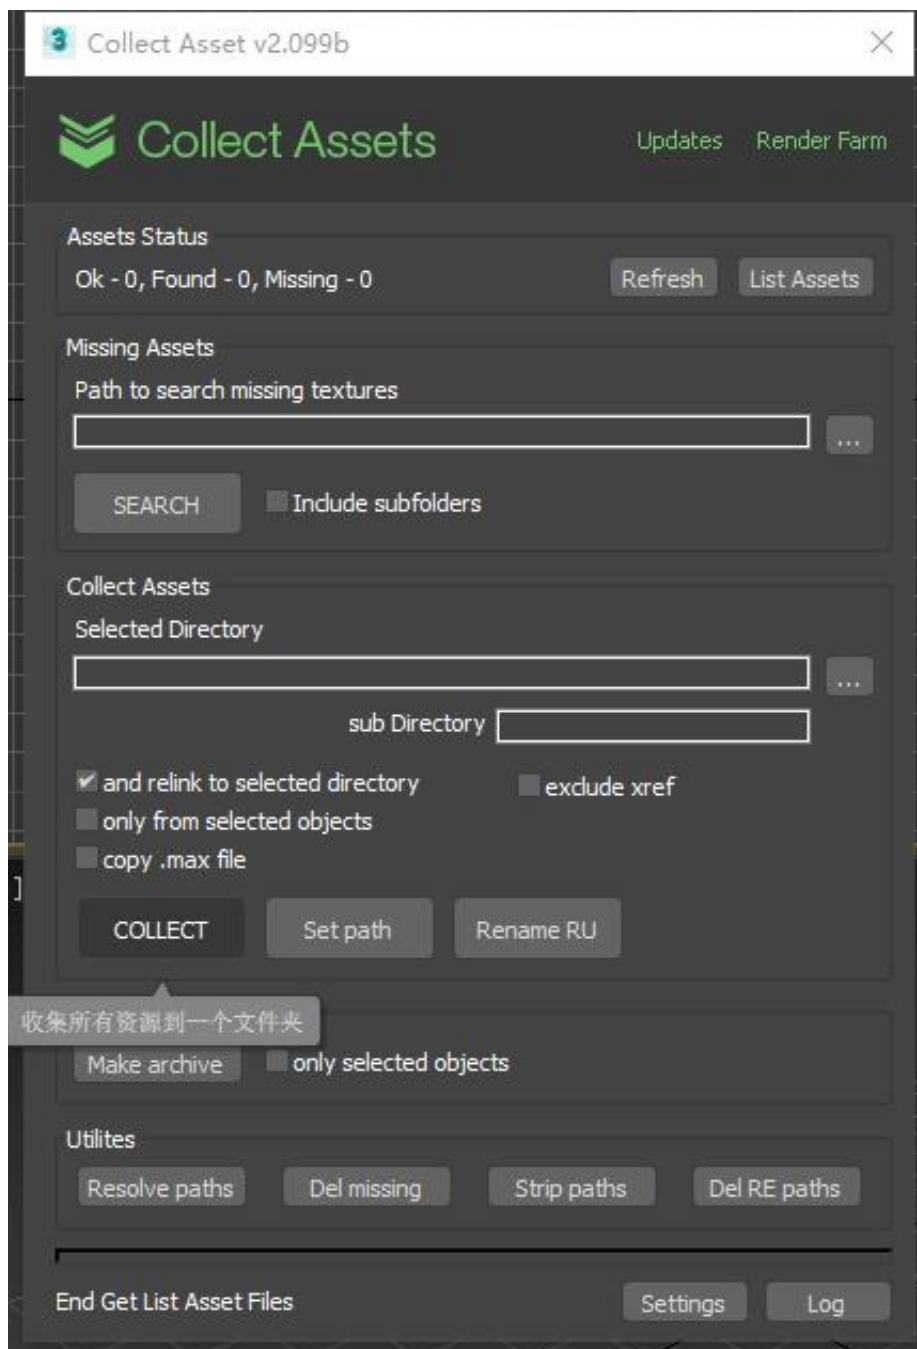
3 Collect Asset v2.099b

Collect Assets

Updates Render Farm

Assets Status

Ok - 0, Found - 0, Missing - 0

Refresh List Assets

Missing Assets

Path to search missing textures

...

SEARCH

Include subfolders

Collect Assets

Selected Directory

...

sub Directory

and relink to selected directory

exclude xref

only from selected objects

copy .max file

COLLECT Set path Rename RU

收集所有资源到一个文件夹

Make archive

only selected objects

Utilites

Resolve paths Del missing Strip paths Del RE paths

End Get List Asset Files

Settings Log